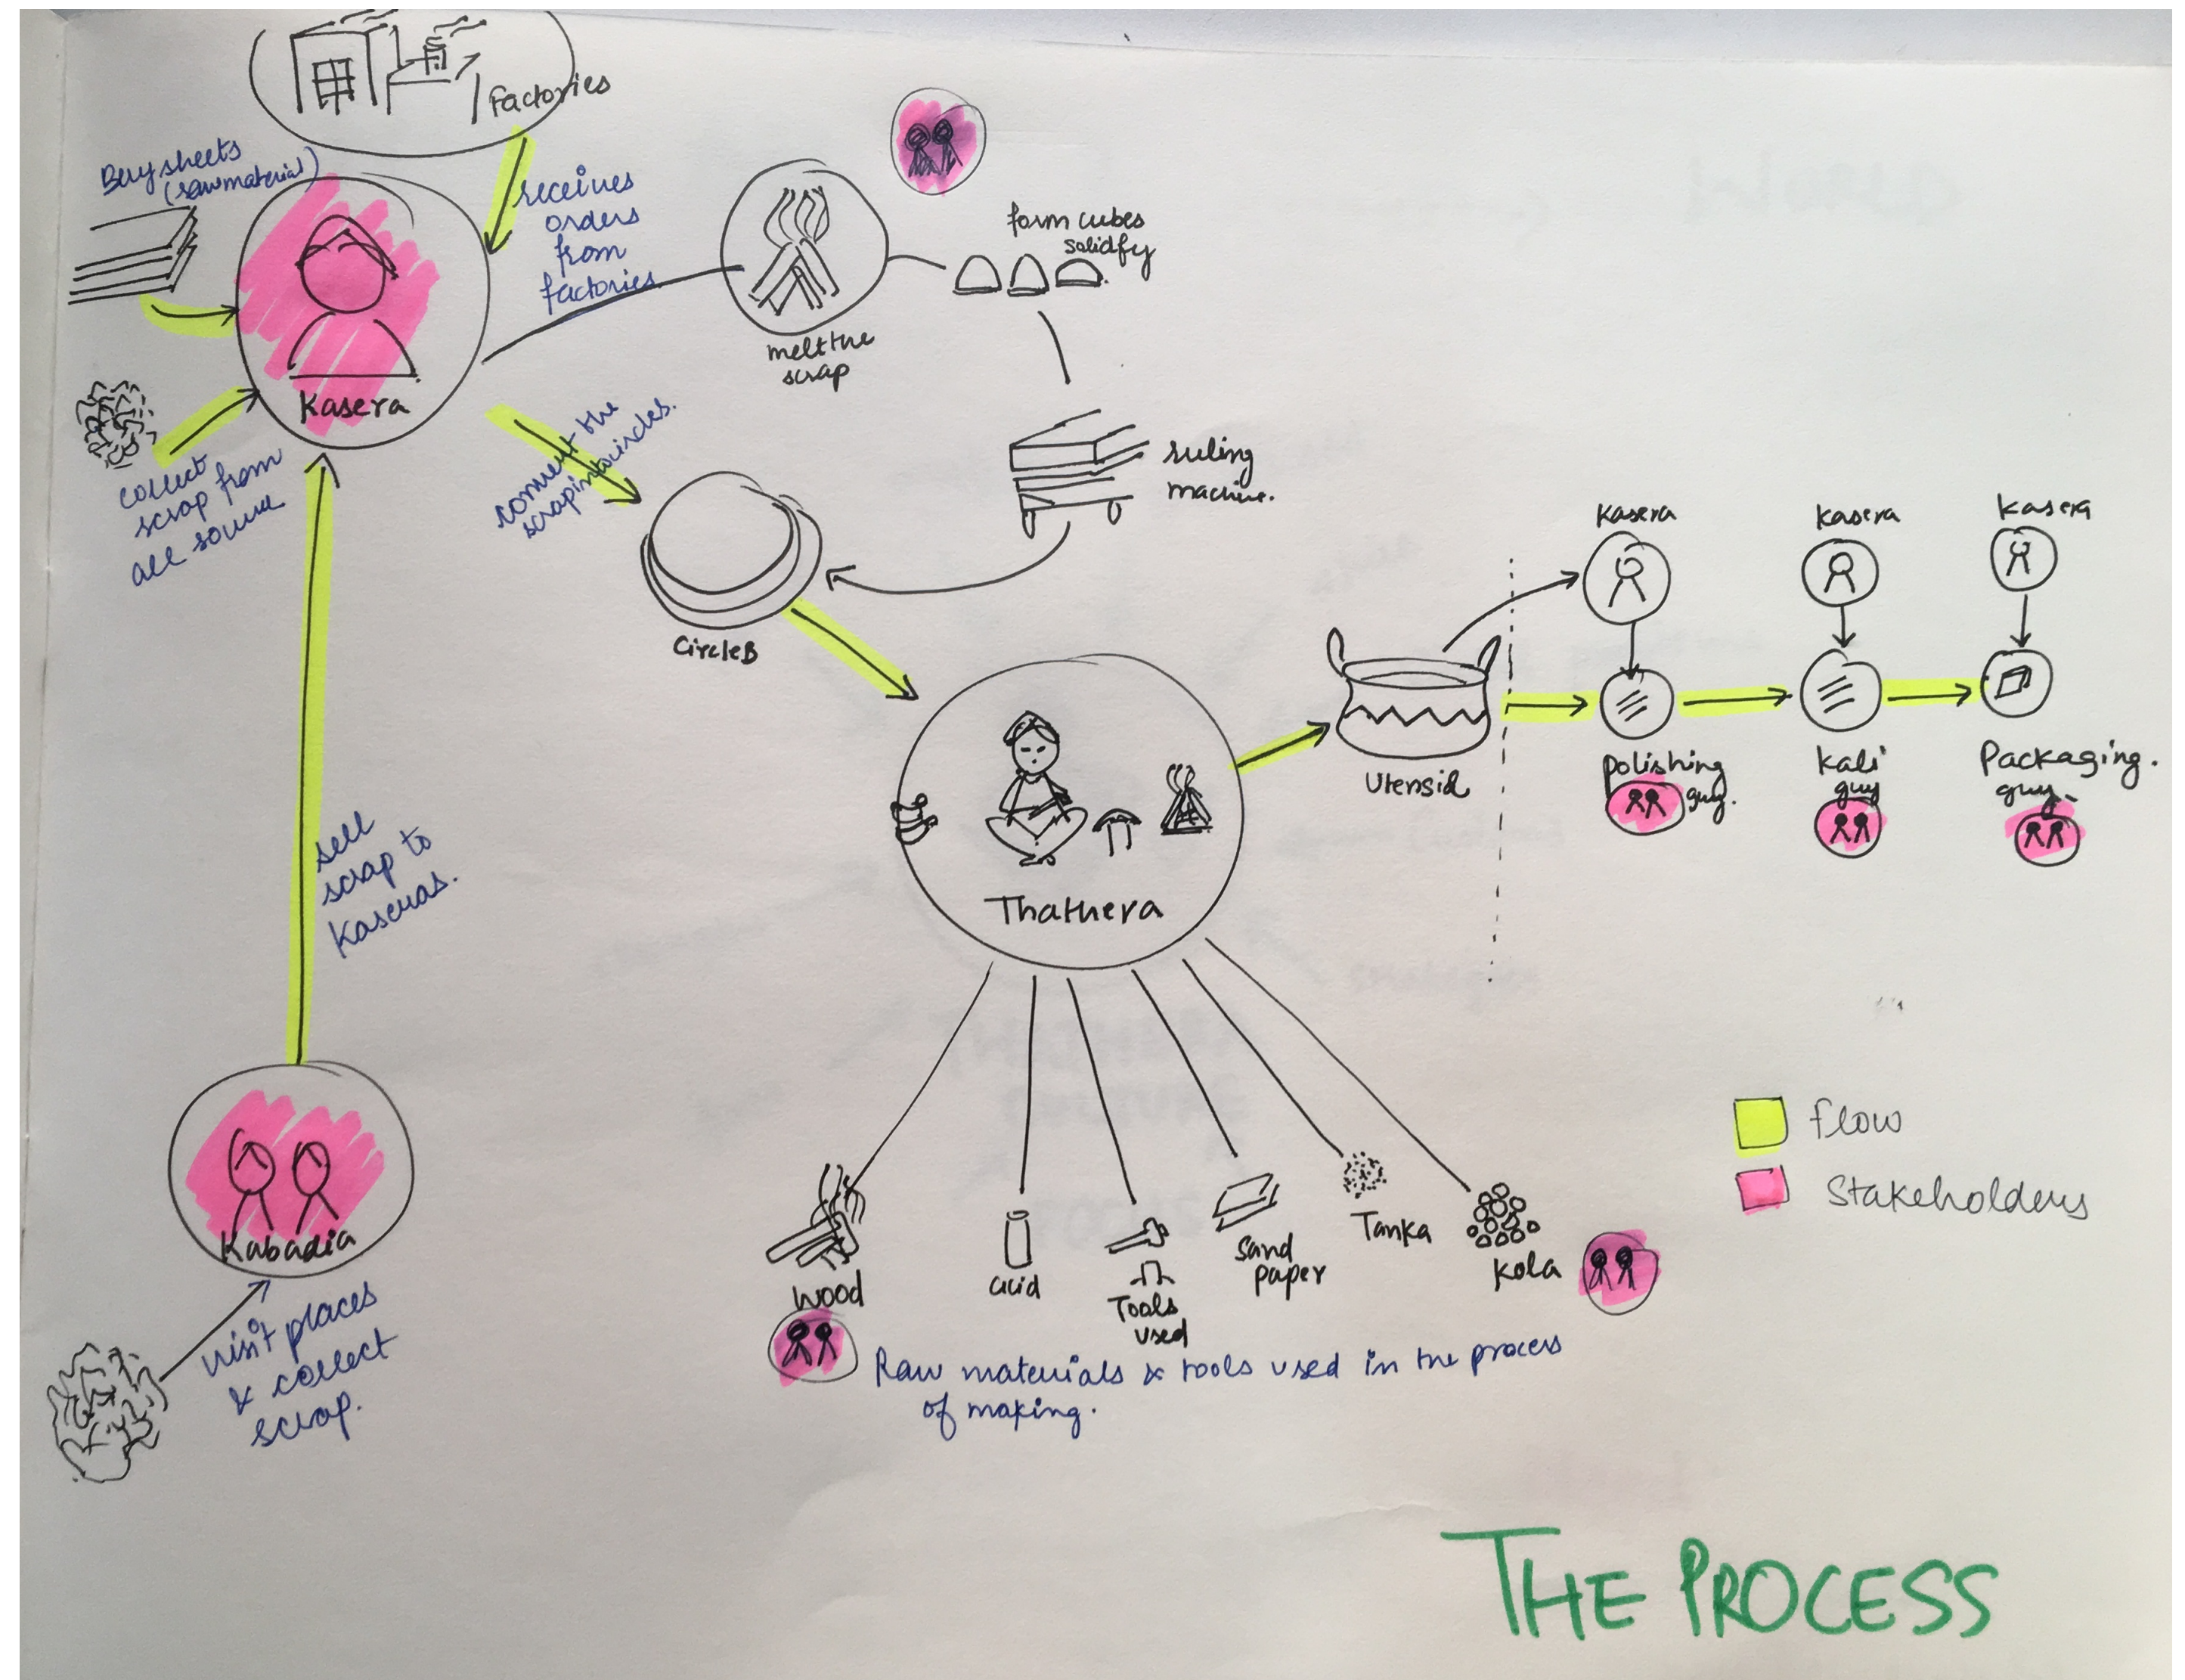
Factories

Buy sheets (raw material)

receives orders from factories

Kasera

collect scrap from all source

melt the scrap

form cubes solidify

convert the scrap into circles.

suling machine.

CircleB

sell scrap to Kaseras.

Thathera

Utensil

Kasera

Kasera

Kasera

polishing guy.

Kali guy

Packaging. guy.

Kabadia

visit places & collect scrap.

Wood

acid

Tools used

Sand paper

Tanka

Kola

Raw materials & tools used in the process of making.

flow

Stakeholders

THE PROCESS